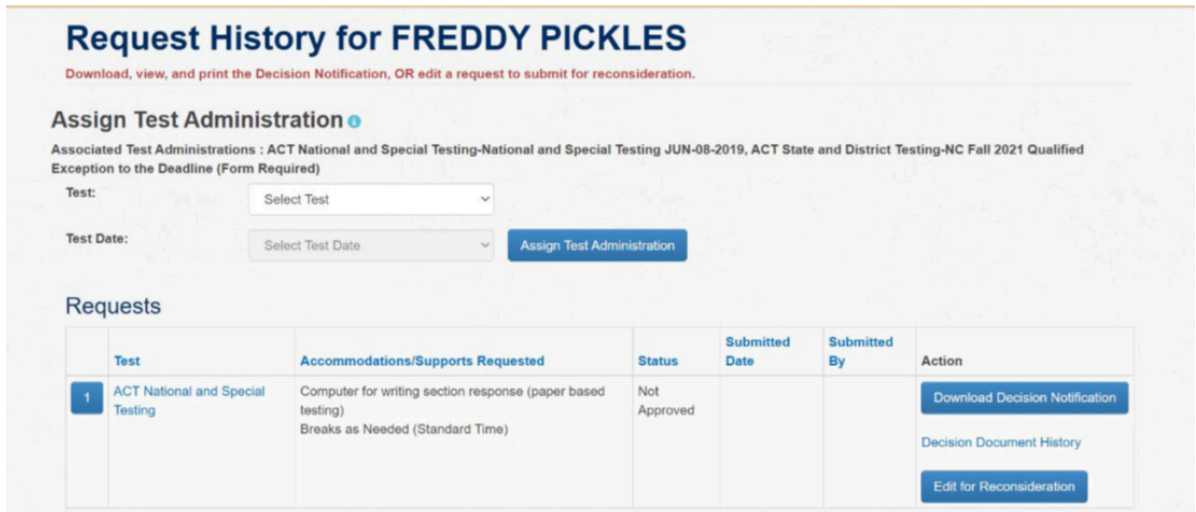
Request History for FREDDY PICKLES

Download, view, and print the Decision Notification, OR edit a request to submit for reconsideration.

Assign Test Administration

Associated Test Administrations : ACT National and Special Testing-National and Special Testing JUN-08-2019, ACT State and District Testing-NC Fall 2021 Qualified Exception to the Deadline (Form Required)

Test: Select Test

Test Date: Select Test Date

Assign Test Administration

Requests

| | Test | Accommodations/Supports Requested | Status | Submitted Date | Submitted By | Action |
|---|---|---|---|---|---|---|
| 1 | ACT National and Special Testing | Computer for writing section response (paper based testing) Breaks as Needed (Standard Time) | Not Approved | | | Download Decision Notification Decision Document History Edit for Reconsideration |